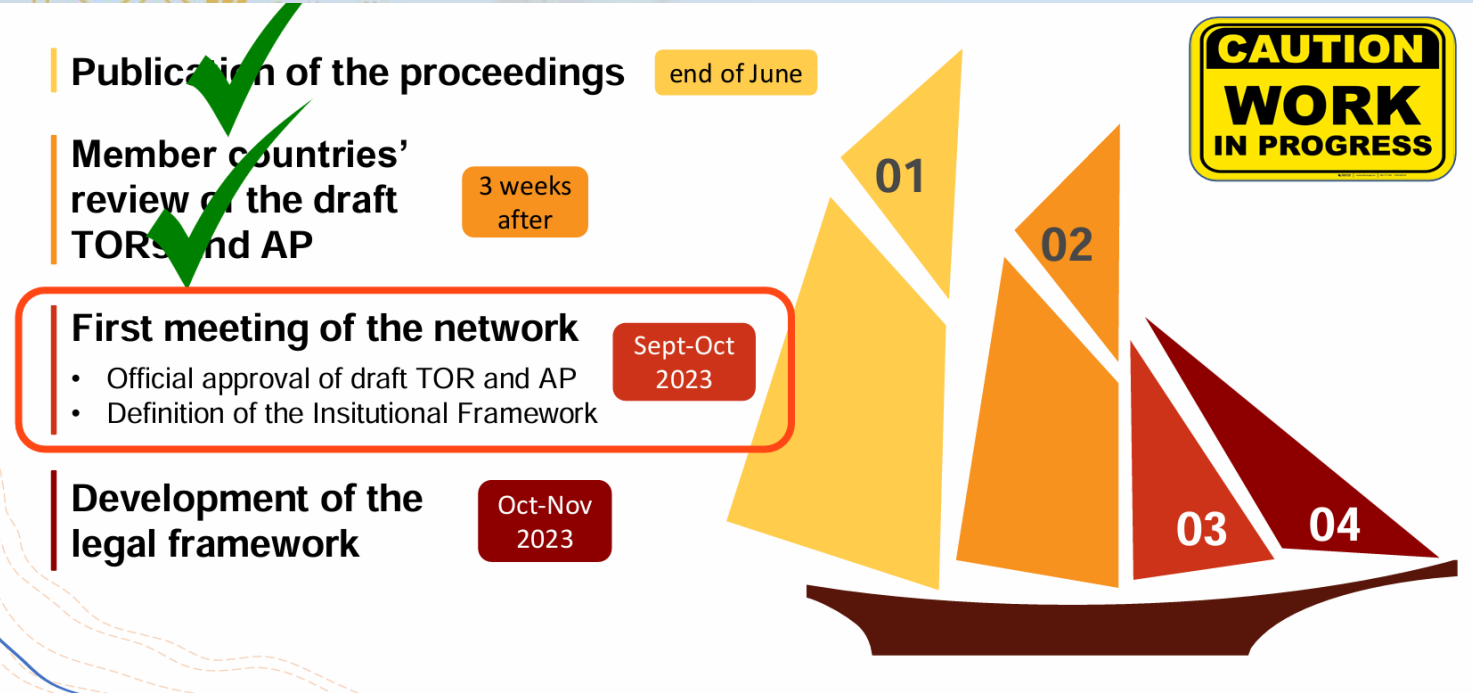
Publica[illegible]n of the proceedings

end of June

Member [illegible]ountries' review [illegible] the draft TORS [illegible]nd AP

3 weeks after

First meeting of the network

- Official approval of draft TOR and AP
- Definition of the Insitutional Framework

Sept-Oct 2023

Development of the legal framework

Oct-Nov 2023

CAUTION WORK IN PROGRESS

01

02

03

04